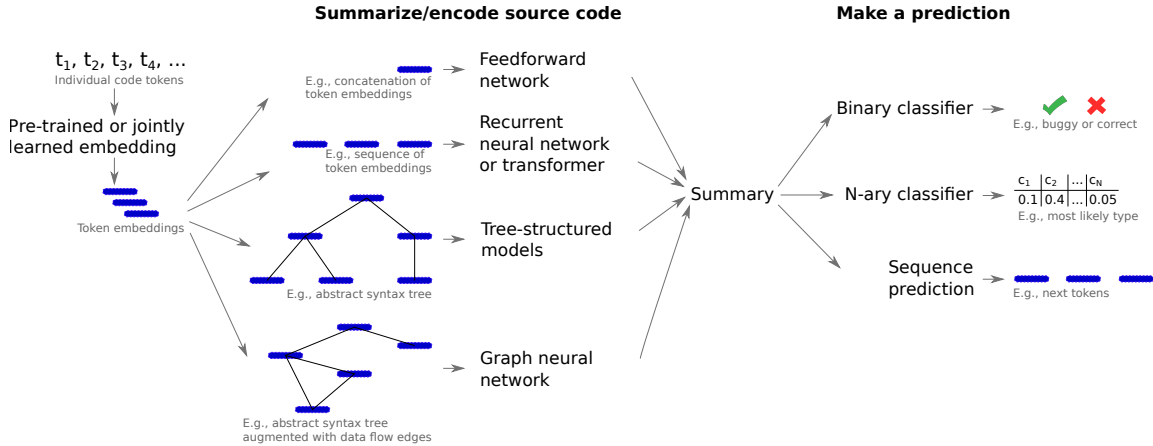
Summarize/encode source code

Make a prediction

$t_1, t_2, t_3, t_4, \ldots$
Individual code tokens

Pre-trained or jointly learned embedding

Token embeddings

E.g., concatenation of token embeddings

Feedforward network

E.g., sequence of token embeddings

Recurrent neural network or transformer

Tree-structured models

E.g., abstract syntax tree

Graph neural network

E.g., abstract syntax tree augmented with data flow edges

Summary

Binary classifier

E.g., buggy or correct

N-ary classifier

| $c_1$ | $c_2$ | ... | $c_N$ |
|---|---|---|---|
| 0.1 | 0.4 | ... | 0.05 |

E.g., most likely type

Sequence prediction

E.g., next tokens